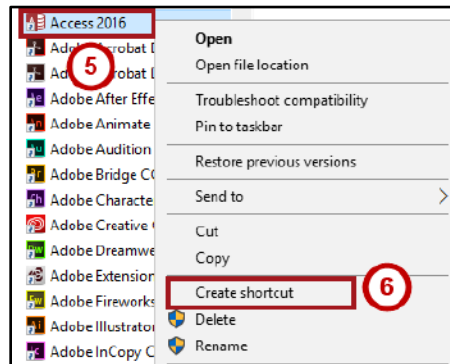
Access 2016
Adobe Acrobat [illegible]
5
Adobe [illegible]robat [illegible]
Adobe After Effe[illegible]
Adobe Animate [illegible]
Adobe Audition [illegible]
Adobe Bridge C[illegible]
Adobe Characte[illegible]
Adobe Creative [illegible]
Adobe Dreamwe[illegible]
Adobe Extension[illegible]
Adobe Fireworks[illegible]
Adobe Illustrator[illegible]
Adobe InCopy C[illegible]

Open
Open file location
Troubleshoot compatibility
Pin to taskbar
Restore previous versions
Send to
Cut
Copy
Create shortcut
6
Delete
Rename